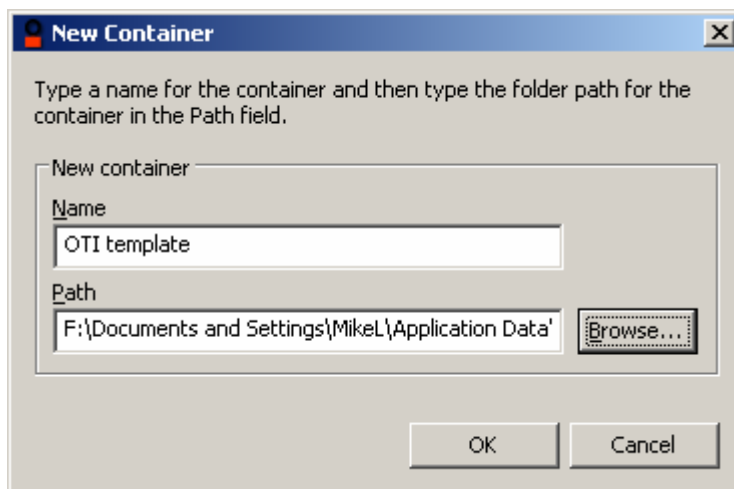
New Container

Type a name for the container and then type the folder path for the container in the Path field.

New container

Name

OTI template

Path

F:\Documents and Settings\MikeL\Application Data'

Browse...

OK

Cancel